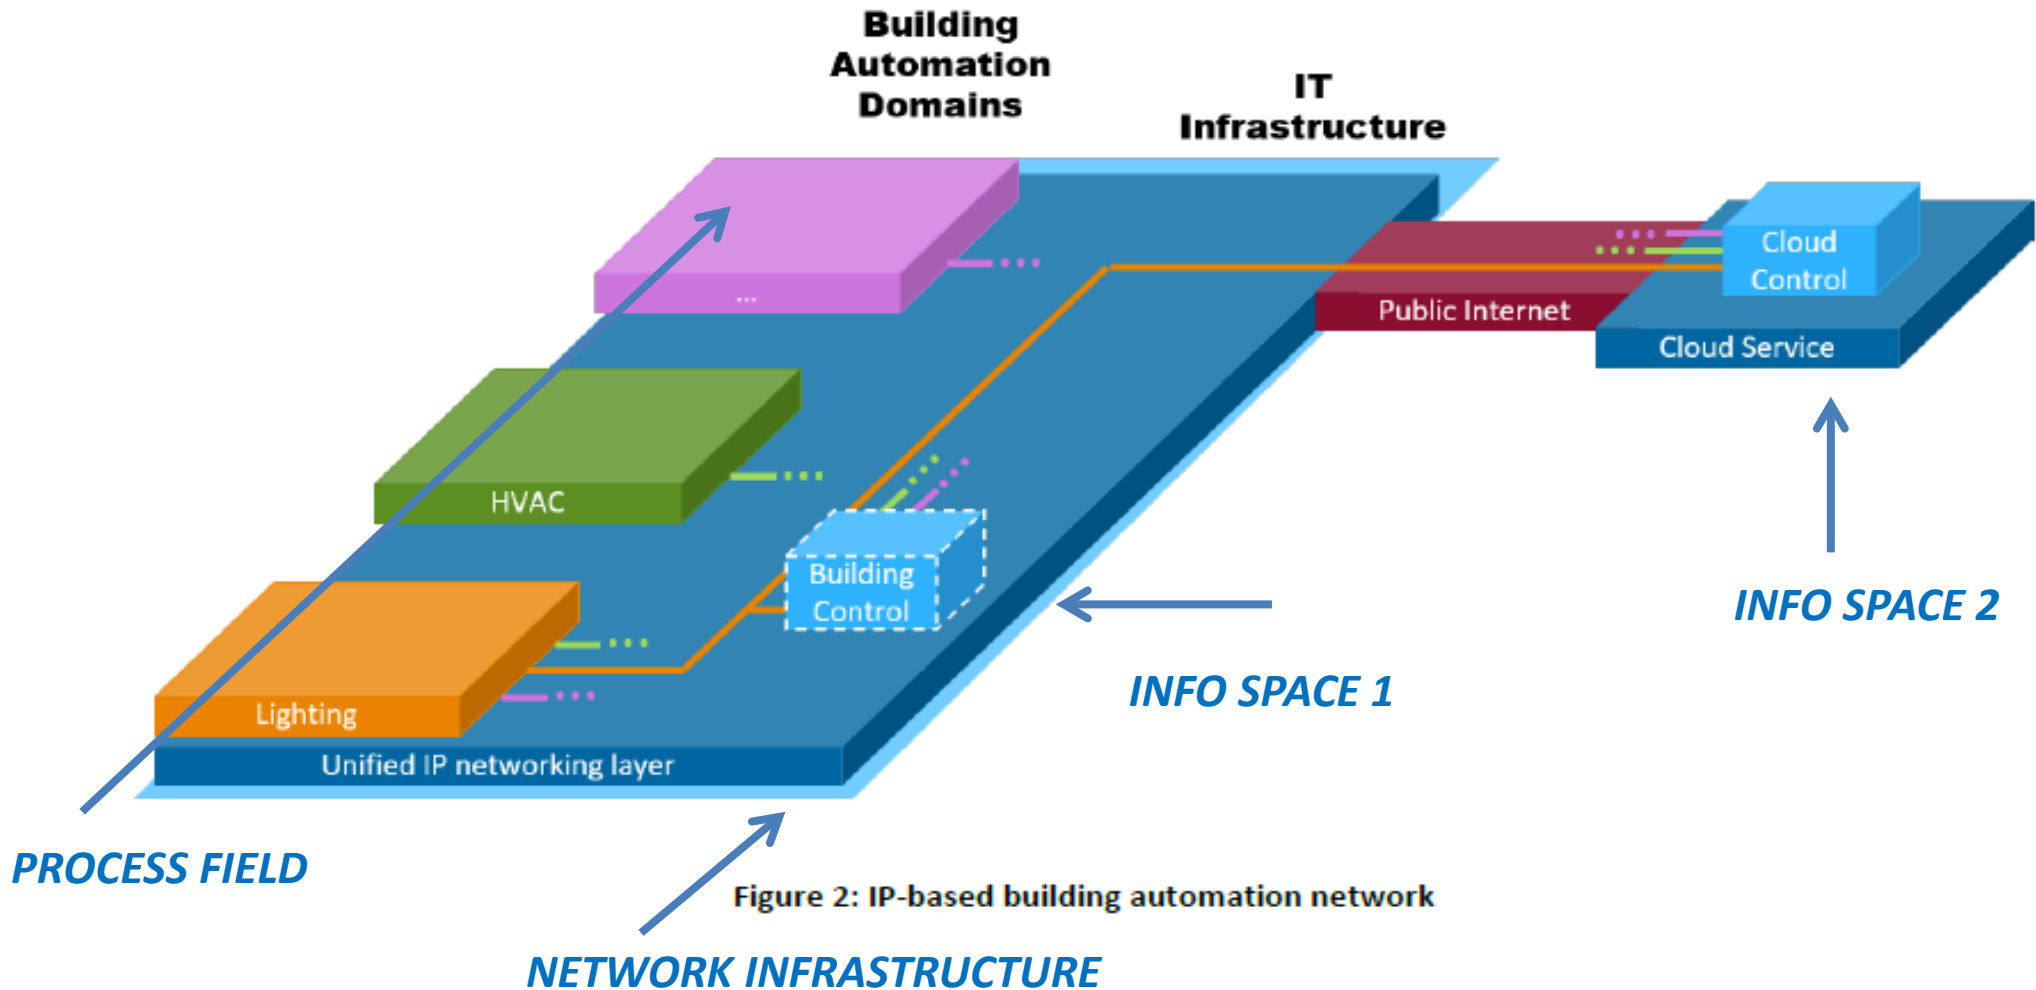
Building Automation Domains

IT Infrastructure

...

HVAC

Lighting

Building Control

Unified IP networking layer

Public Internet

Cloud Control

Cloud Service

INFO SPACE 2

INFO SPACE 1

PROCESS FIELD

Figure 2: IP-based building automation network

NETWORK INFRASTRUCTURE